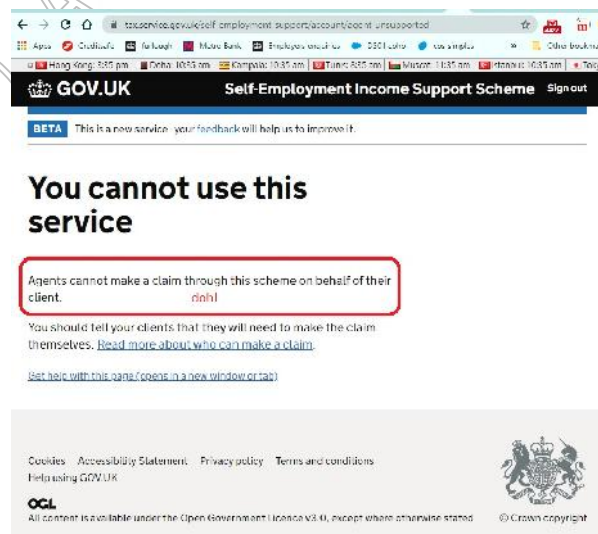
tax.service.gov.uk/self-employment-support/account/agent-unsupported

Apps Creditsafe furlough Metro Bank Employee enquiries DSCH cohort css simples » Other bookmarks

Hong Kong: 5:35 pm Doha: 10:35 am Kampala: 10:35 am Tunis: 8:35 am Muscat: 11:35 am Istanbul: 10:35 am Tokyo

GOV.UK Self-Employment Income Support Scheme Sign out

BETA This is a new service - your feedback will help us to improve it.

You cannot use this service

Agents cannot make a claim through this scheme on behalf of their client. doh!

You should tell your clients that they will need to make the claim themselves. Read more about who can make a claim.

Get help with this page (opens in a new window or tab)

Cookies Accessibility Statement Privacy policy Terms and conditions Help using GOV.UK

OGL
All content is available under the Open Government Licence v3.0, except where otherwise stated

© Crown copyright